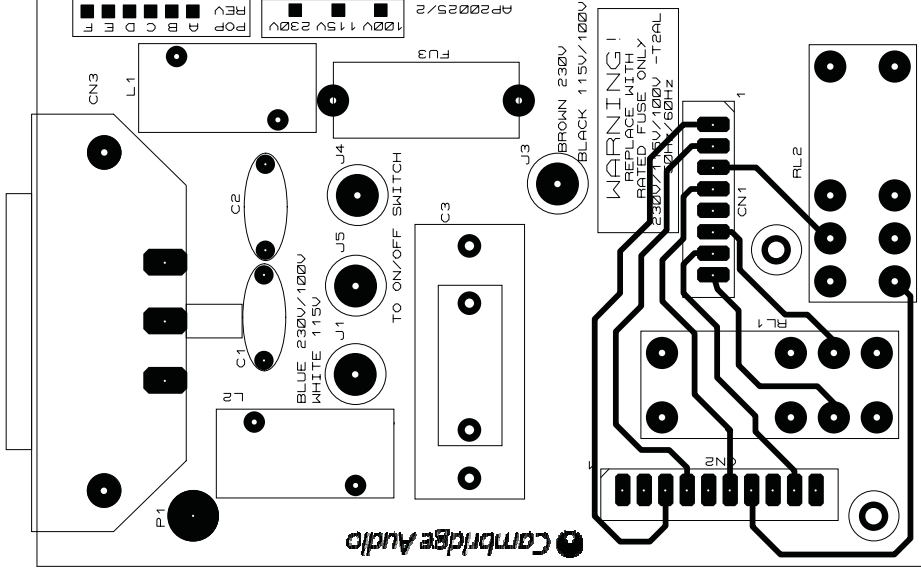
POP A B C D E F
REV
100V 115V 230V
AP20025/2
WARNING!
REPLACE WITH
RATED FUSE ONLY
230V/115V/100V -T2AL
50Hz/60Hz
BROWN 230V
BLACK 115V/100V
CN3
L1
FU3
J3
J4
TO ON/OFF SWITCH
J5
C2
C3
C1
BLUE 230V/100V
WHITE 115V
J1
L2
P1
CN1
RL2
RL1
CN2
1
1
Cambridge Audio